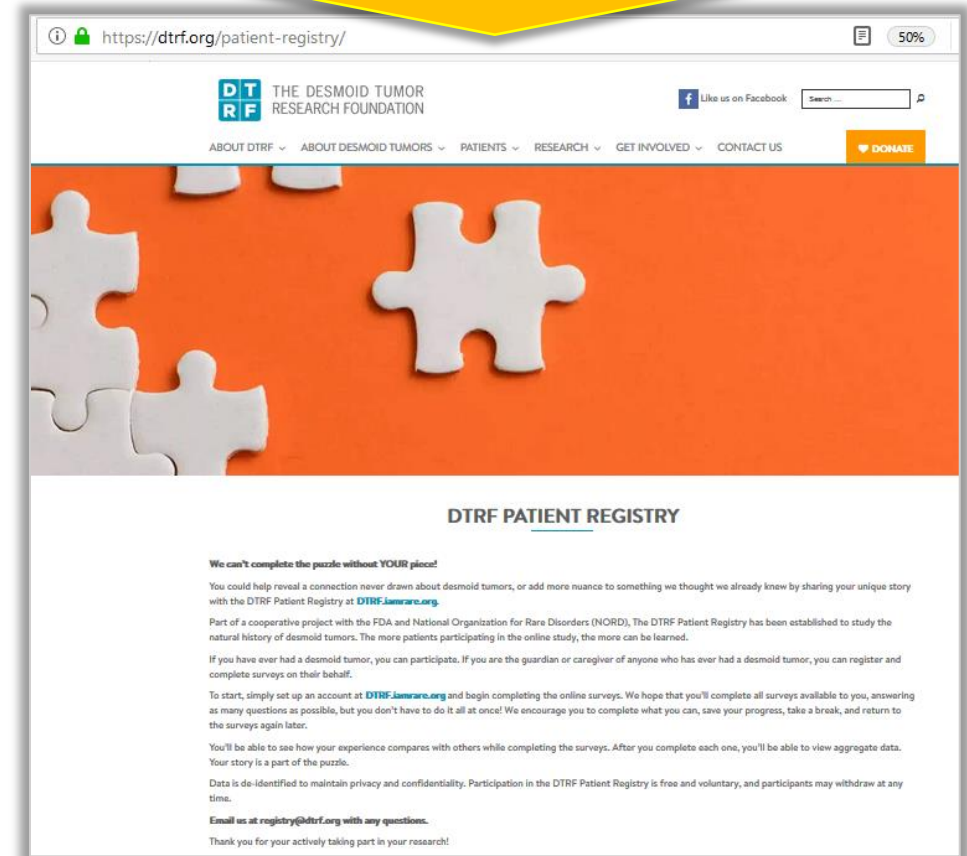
https://dtrf.org/patient-registry/

50%

DT RF THE DESMOID TUMOR RESEARCH FOUNDATION

Like us on Facebook

Search ...

ABOUT DTRF ABOUT DESMOID TUMORS PATIENTS RESEARCH GET INVOLVED CONTACT US

DONATE

DTRF PATIENT REGISTRY

We can't complete the puzzle without YOUR piece!

You could help reveal a connection never drawn about desmoid tumors, or add more nuance to something we thought we already knew by sharing your unique story with the DTRF Patient Registry at DTRF.iamrare.org.

Part of a cooperative project with the FDA and National Organization for Rare Disorders (NORD), The DTRF Patient Registry has been established to study the natural history of desmoid tumors. The more patients participating in the online study, the more can be learned.

If you have ever had a desmoid tumor, you can participate. If you are the guardian or caregiver of anyone who has ever had a desmoid tumor, you can register and complete surveys on their behalf.

To start, simply set up an account at DTRF.iamrare.org and begin completing the online surveys. We hope that you'll complete all surveys available to you, answering as many questions as possible, but you don't have to do it all at once! We encourage you to complete what you can, save your progress, take a break, and return to the surveys again later.

You'll be able to see how your experience compares with others while completing the surveys. After you complete each one, you'll be able to view aggregate data. Your story is a part of the puzzle.

Data is de-identified to maintain privacy and confidentiality. Participation in the DTRF Patient Registry is free and voluntary, and participants may withdraw at any time.

Email us at registry@dtrf.org with any questions.

Thank you for your actively taking part in your research!